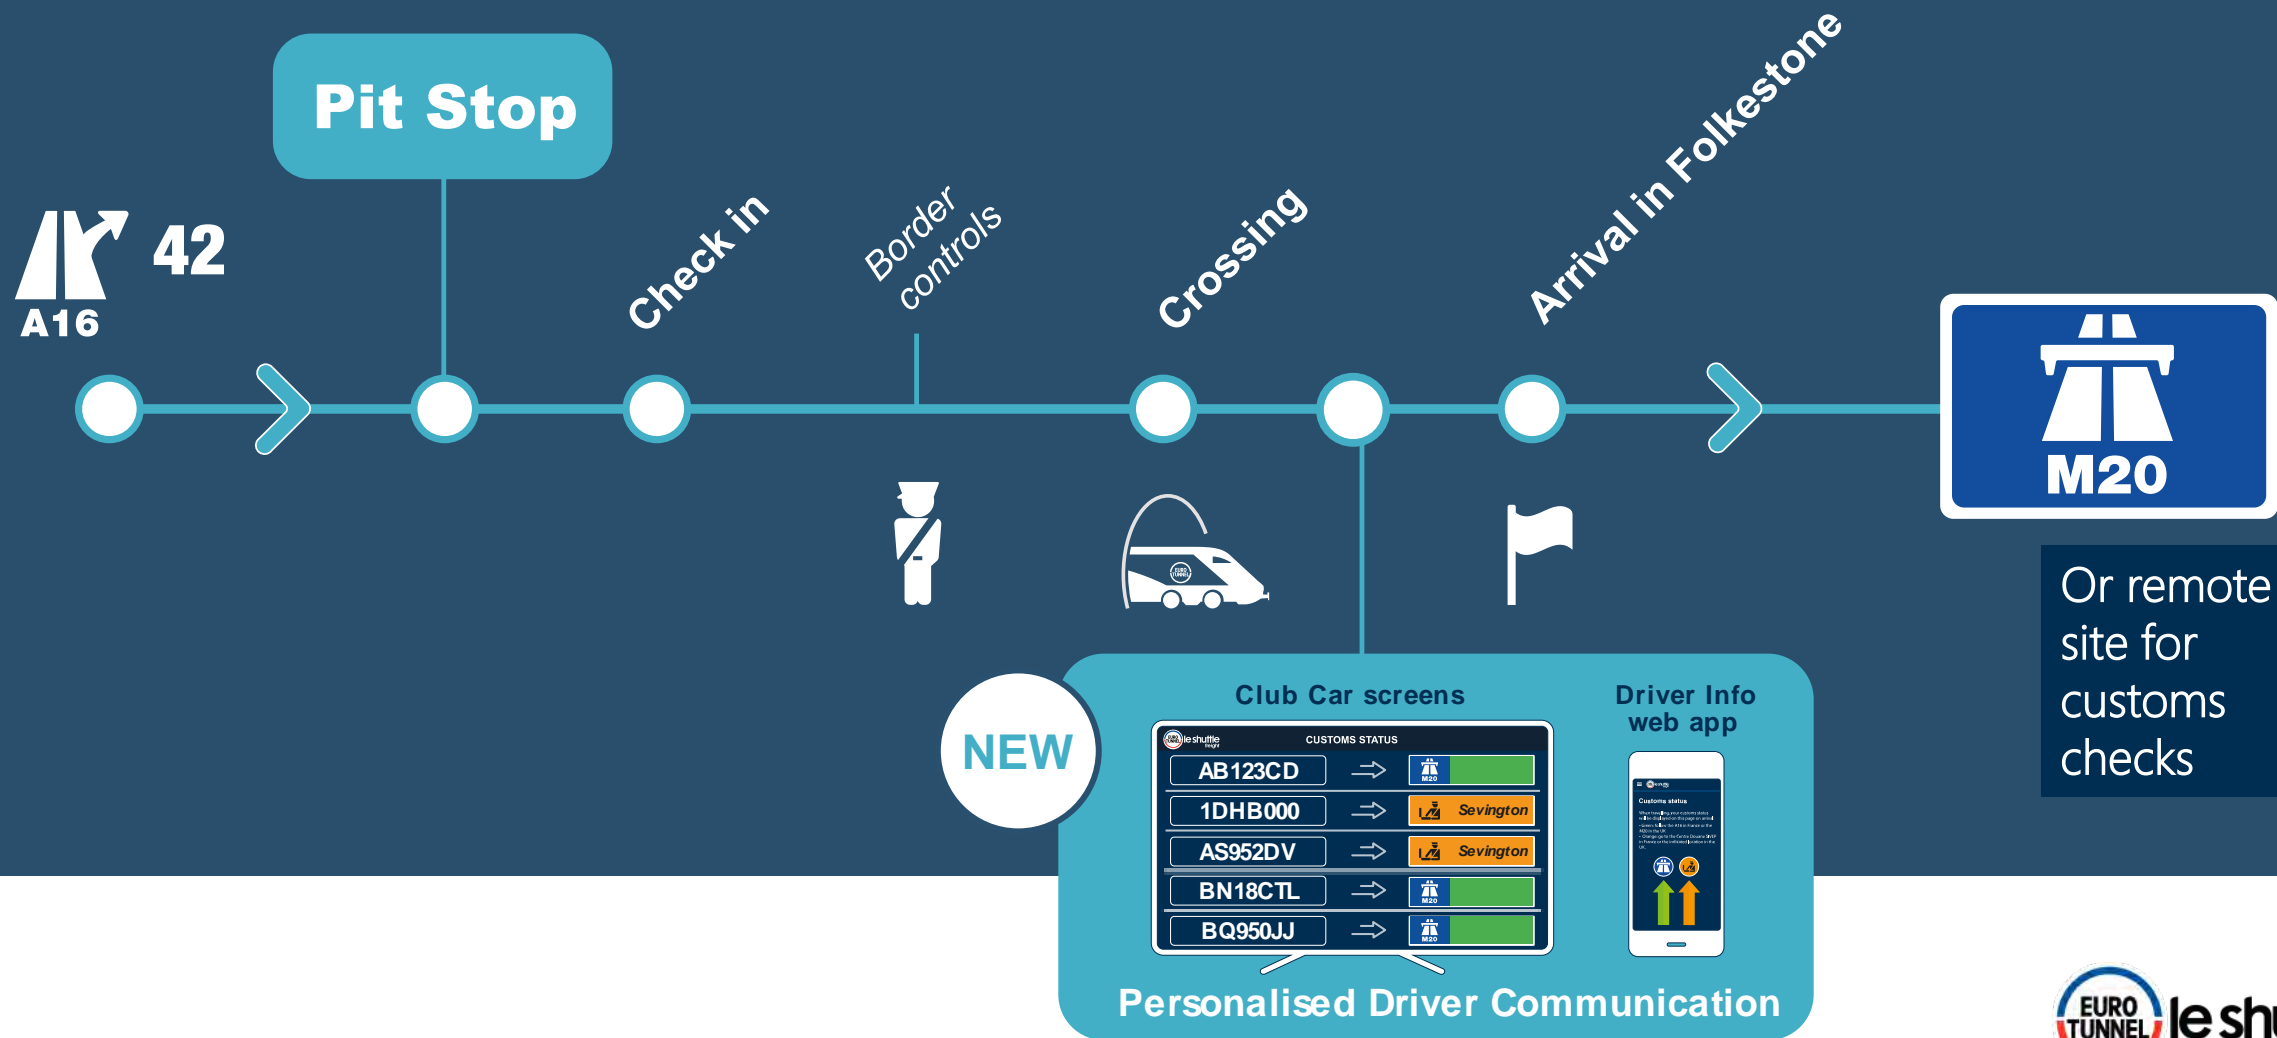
Pit Stop

42
A16

Check in

Border controls

Crossing

Arrival in Folkestone

M20

Or remote site for customs checks

NEW

Club Car screens

le shuttle freight CUSTOMS STATUS

| | | |
|---|---|---|
| AB123CD | ⇨ | M20 |
| 1DHB000 | ⇨ | Sevington |
| AS952DV | ⇨ | Sevington |
| BN18CTL | ⇨ | M20 |
| BQ950JJ | ⇨ | M20 |

Driver Info web app

Customs status

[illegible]

Personalised Driver Communication

EURO TUNNEL le sh